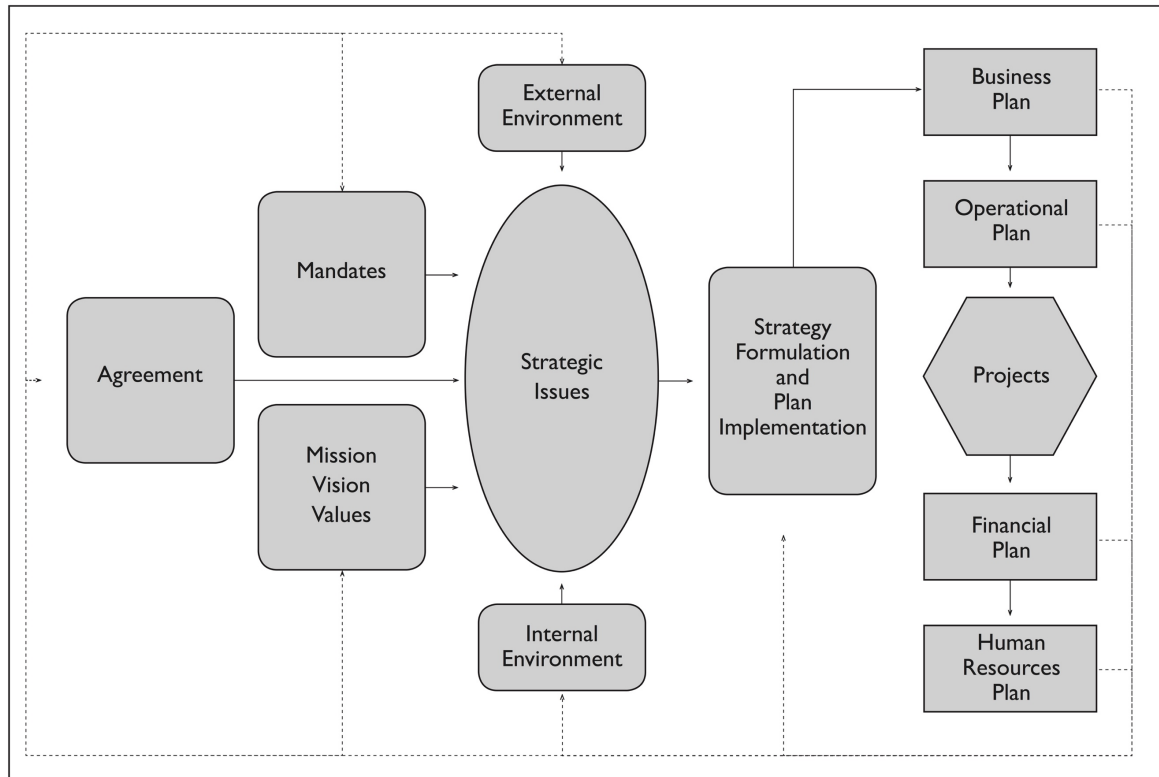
External Environment

Mandates

Agreement

Strategic Issues

Mission Vision Values

Internal Environment

Strategy Formulation and Plan Implementation

Business Plan

Operational Plan

Projects

Financial Plan

Human Resources Plan